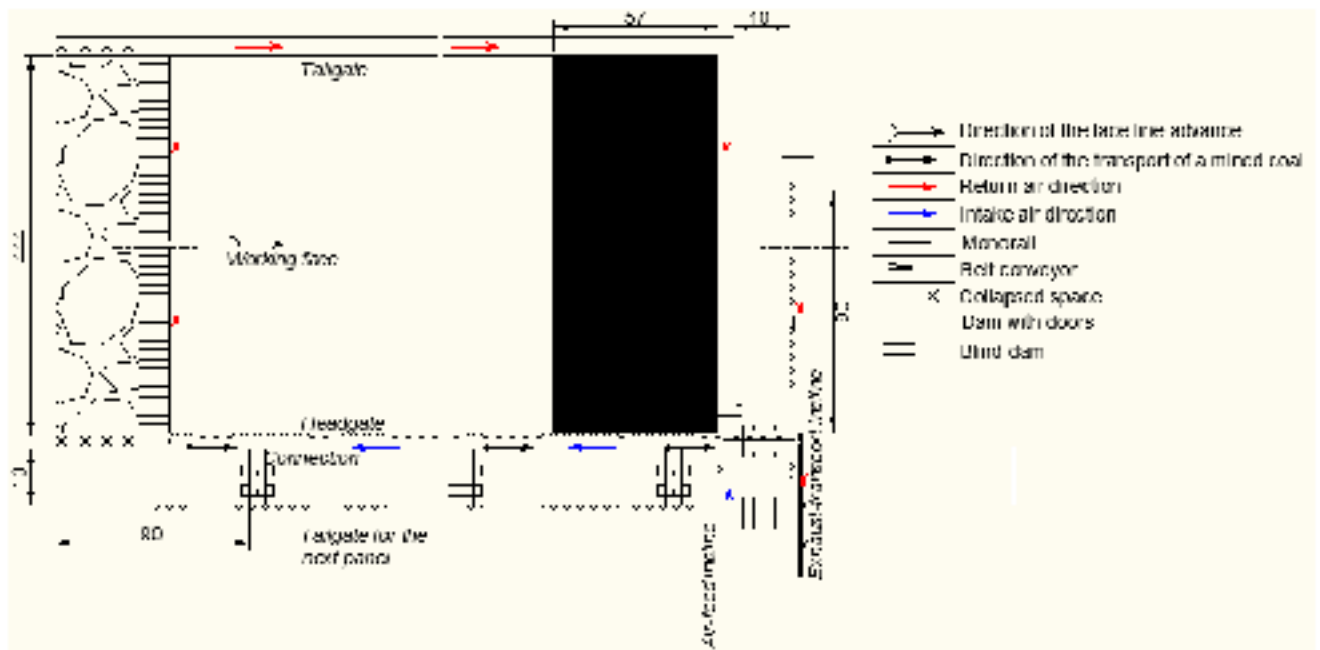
57
10
Tailgate
Working face
Headgate
Connection
Tailgate for the next panel
80
3
52
Air-feeding line
Exhaust-transport line
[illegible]

Direction of the face line advance
Direction of the transport of a mined coal
Return air direction
Intake air direction
Monorail
Belt conveyor
Collapsed space
Dam with doors
Blind dam